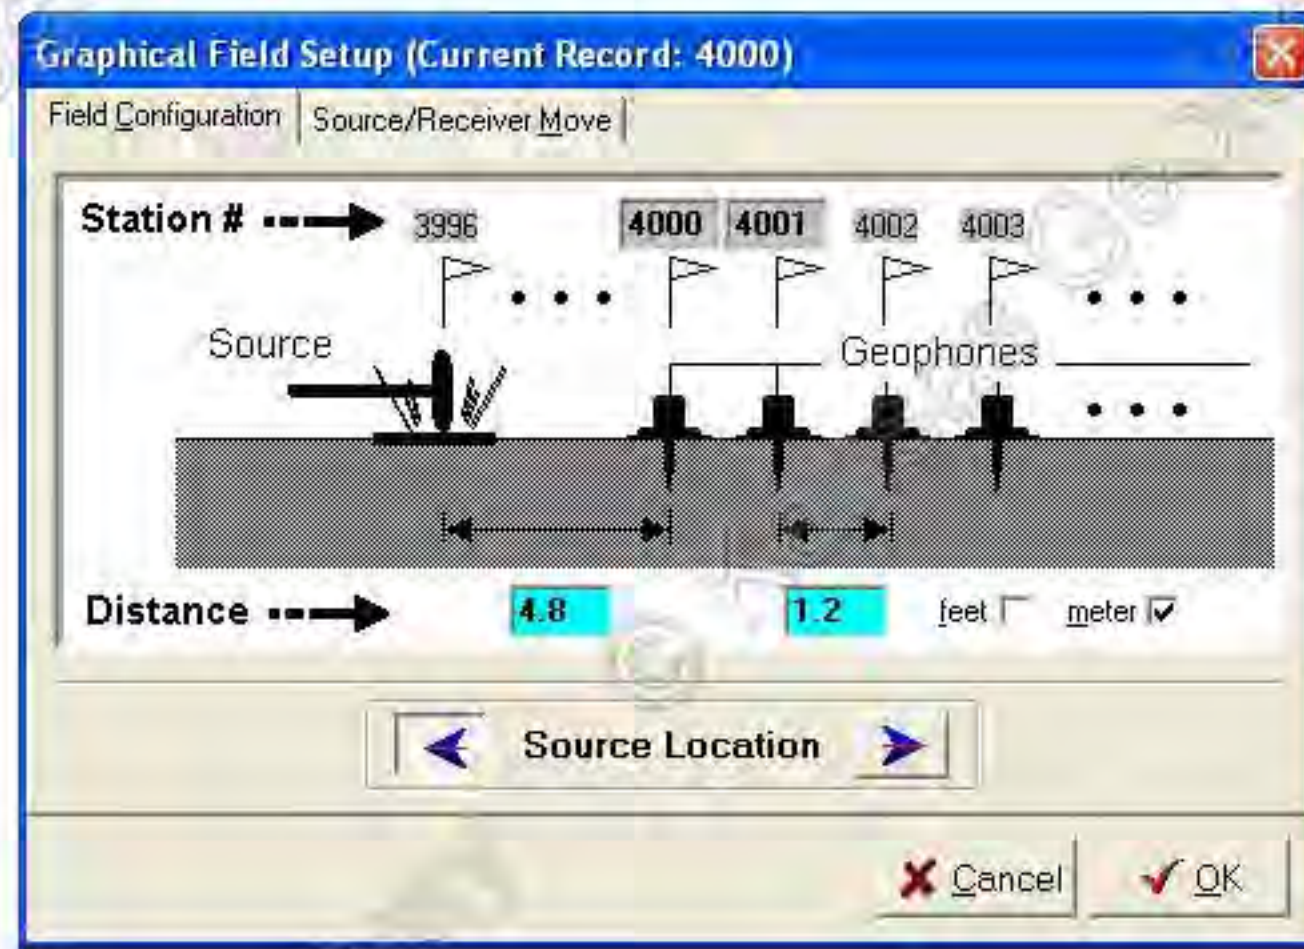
Graphical Field Setup (Current Record: 4000)

Field Configuration | Source/Receiver Move

Station #

3996

4000 4001 4002 4003

Source

Geophones

Distance

4.8

1.2

feet

meter

Source Location

Cancel

OK